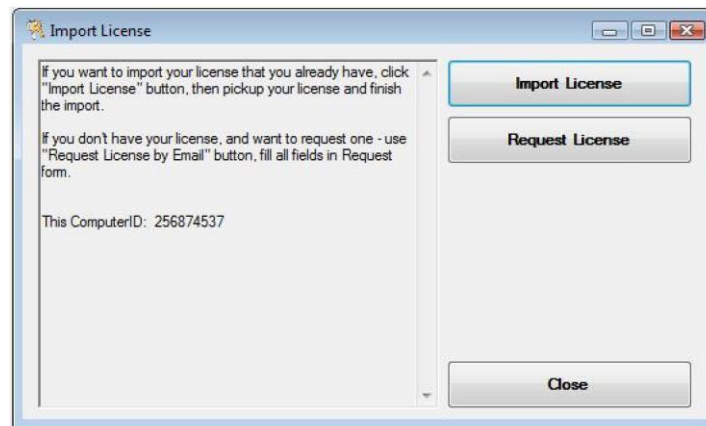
Import License

If you want to import your license that you already have, click "Import License" button, then pickup your license and finish the import.

If you don't have your license, and want to request one - use "Request License by Email" button, fill all fields in Request form.

This ComputerID: 256874537

Import License

Request License

Close